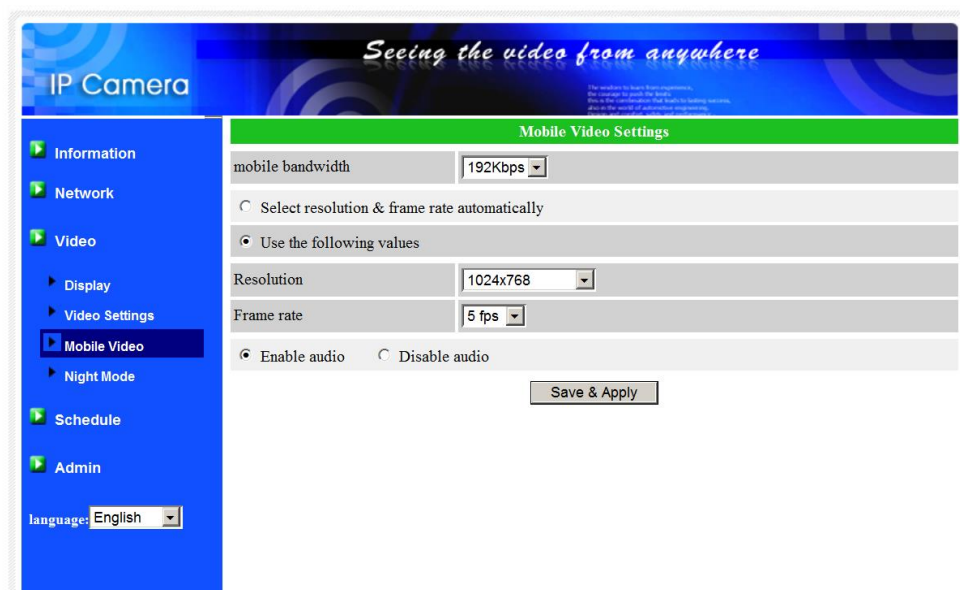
IP Camera

Seeing the video from anywhere

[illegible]

Information

Network

Video

Display

Video Settings

Mobile Video

Night Mode

Schedule

Admin

language: English

Mobile Video Settings

| mobile bandwidth | 192Kbps |
|---|---|

Select resolution & frame rate automatically

Use the following values

| Resolution | 1024x768 |
|---|---|
| Frame rate | 5 fps |

Enable audio Disable audio

Save & Apply